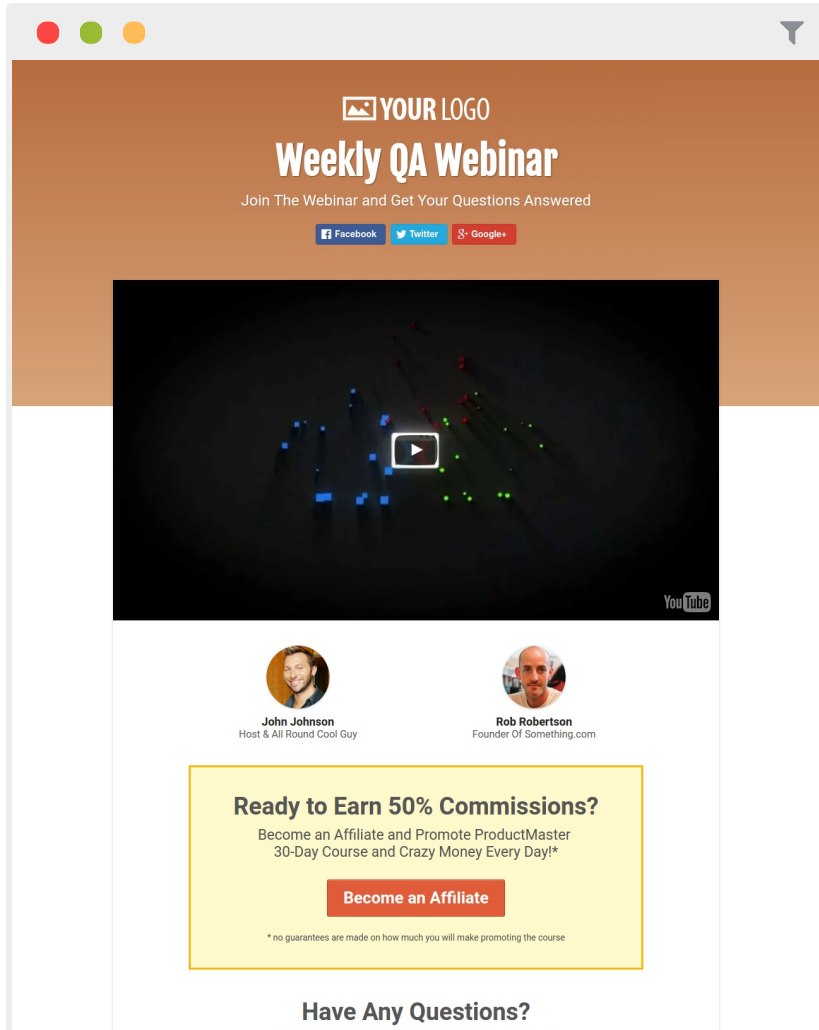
YOUR LOGO

Weekly QA Webinar

Join The Webinar and Get Your Questions Answered

Facebook Twitter Google+

YouTube

John Johnson
Host & All Round Cool Guy

Rob Robertson
Founder Of Something.com

Ready to Earn 50% Commissions?

Become an Affiliate and Promote ProductMaster 30-Day Course and Crazy Money Every Day!*

Become an Affiliate

* no guarantees are made on how much you will make promoting the course

Have Any Questions?